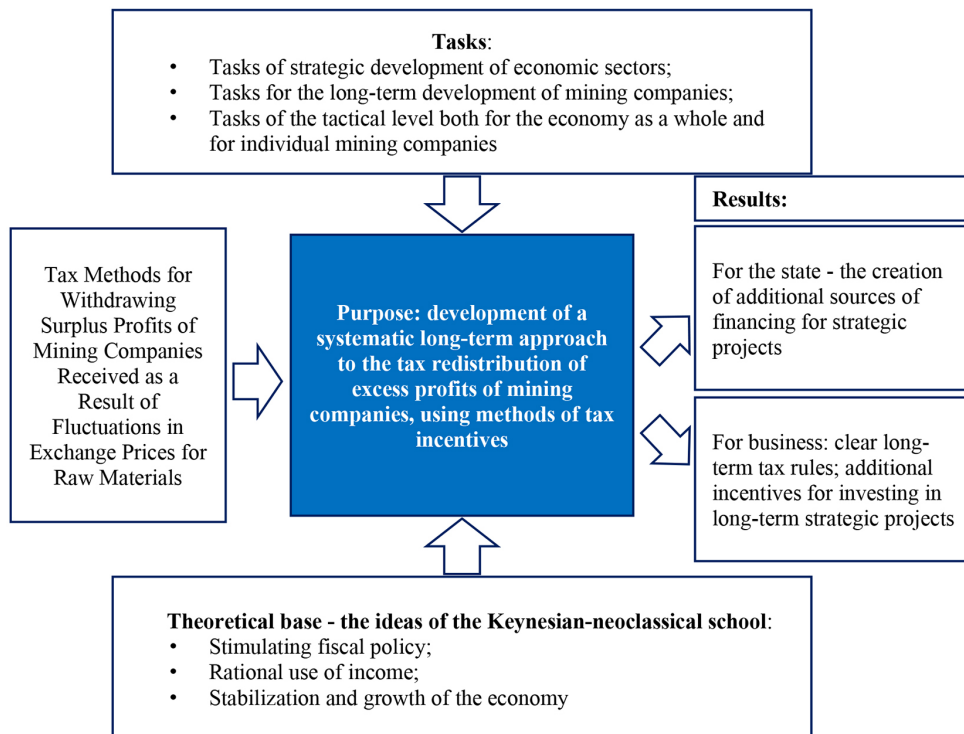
**Tasks**:
- Tasks of strategic development of economic sectors;
- Tasks for the long-term development of mining companies;
- Tasks of the tactical level both for the economy as a whole and for individual mining companies

Tax Methods for Withdrawing Surplus Profits of Mining Companies Received as a Result of Fluctuations in Exchange Prices for Raw Materials

**Purpose: development of a systematic long-term approach to the tax redistribution of excess profits of mining companies, using methods of tax incentives**

**Results:**

For the state - the creation of additional sources of financing for strategic projects

For business: clear long-term tax rules; additional incentives for investing in long-term strategic projects

**Theoretical base - the ideas of the Keynesian-neoclassical school**:
- Stimulating fiscal policy;
- Rational use of income;
- Stabilization and growth of the economy